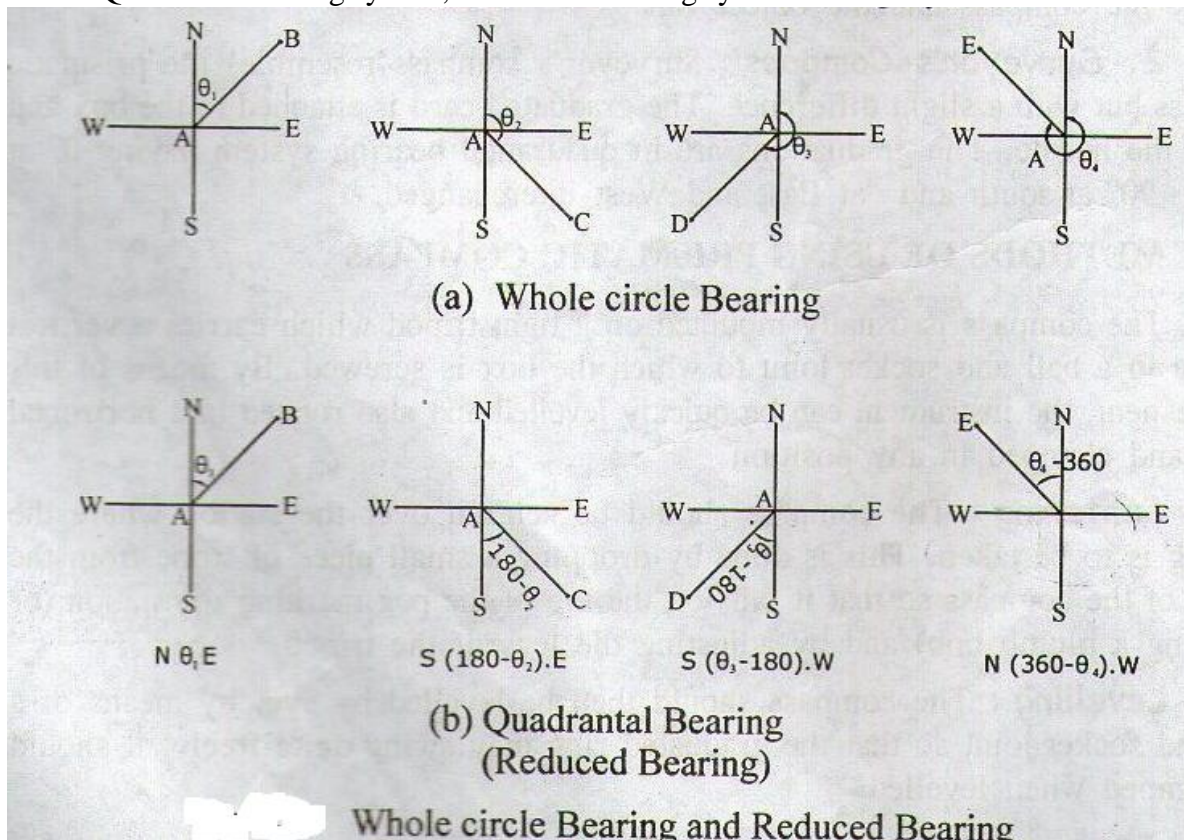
N B $\theta_1$ W A E S

N W A $\theta_2$ E S C

N W A E $\theta_3$ D S

E N W A $\theta_4$ E S

(a) Whole circle Bearing

N B $\theta_1$ W A E S

N W A E $180-\theta_2$ S C

N W A E $\theta_3-180$ D S

E N $\theta_4-360$ W E S

N $\theta_1$ E

S $(180-\theta_2)$.E

S $(\theta_3-180)$.W

N $(360-\theta_4)$.W

(b) Quadrantal Bearing (Reduced Bearing)

Whole circle Bearing and Reduced Bearing